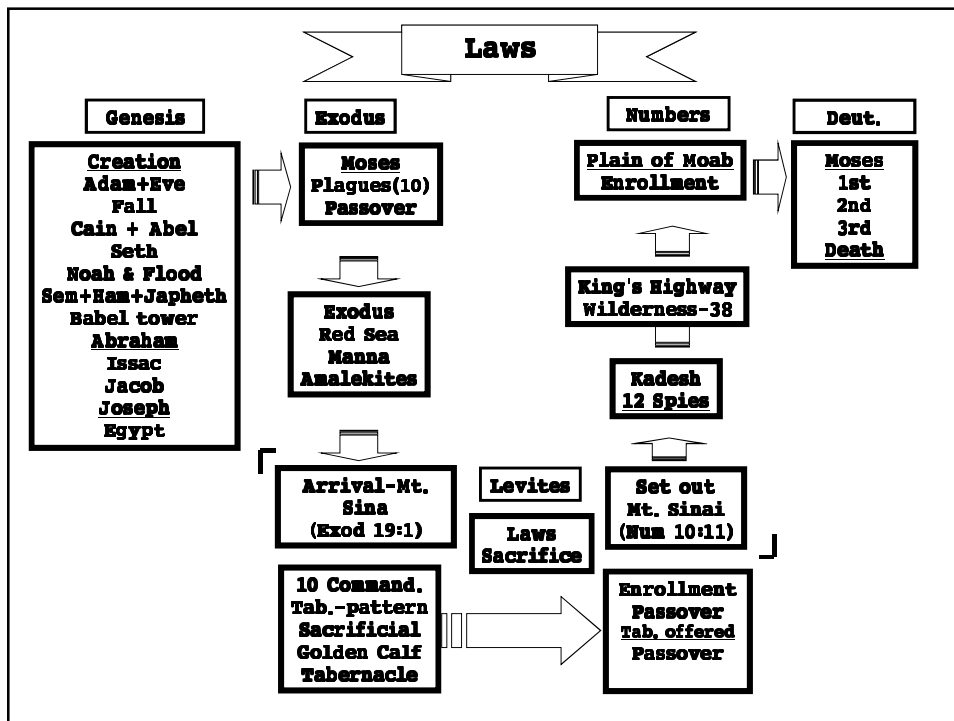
Laws

Genesis

Creation
Adam+Eve
Fall
Cain + Abel
Seth
Noah & Flood
Sem+Ham+Japheth
Babel tower
Abraham
Issac
Jacob
Joseph
Egypt

Exodus

Moses
Plagues(10)
Passover

Exodus
Red Sea
Manna
Amalekites

Arrival-Mt. Sina
(Exod 19:1)

10 Command.
Tab.-pattern
Sacrificial
Golden Calf
Tabernacle

Levites

Laws
Sacrifice

Numbers

Plain of Moab
Enrollment

King's Highway
Wilderness-38

Kadesh
12 Spies

Set out
Mt. Sinai
(Num 10:11)

Enrollment
Passover
Tab. offered
Passover

Deut.

Moses
1st
2nd
3rd
Death